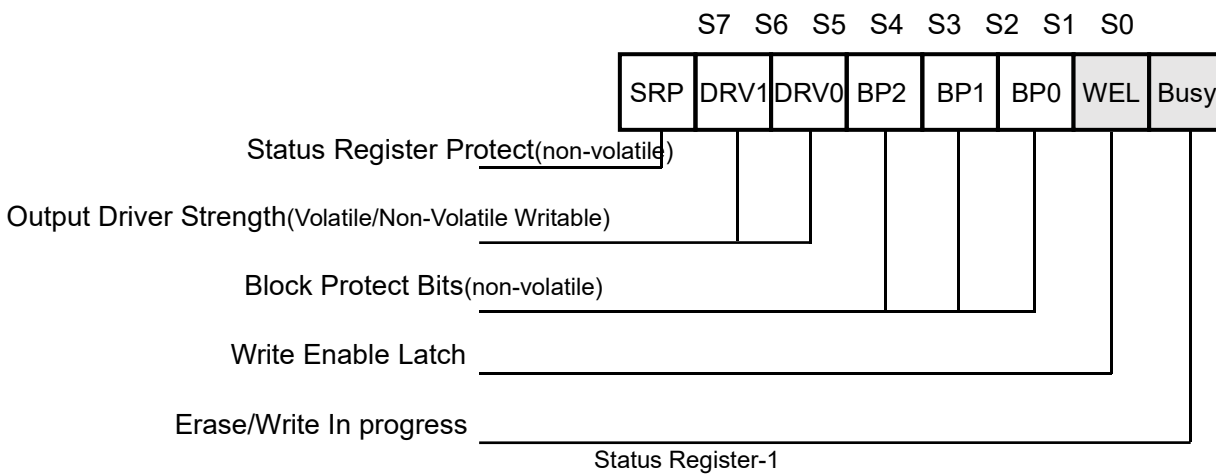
S7 S6 S5 S4 S3 S2 S1 S0

| SRP | DRV1 | DRV0 | BP2 | BP1 | BP0 | WEL | Busy |
|---|---|---|---|---|---|---|---|

Status Register Protect(non-volatile)

Output Driver Strength(Volatile/Non-Volatile Writable)

Block Protect Bits(non-volatile)

Write Enable Latch

Erase/Write In progress

Status Register-1